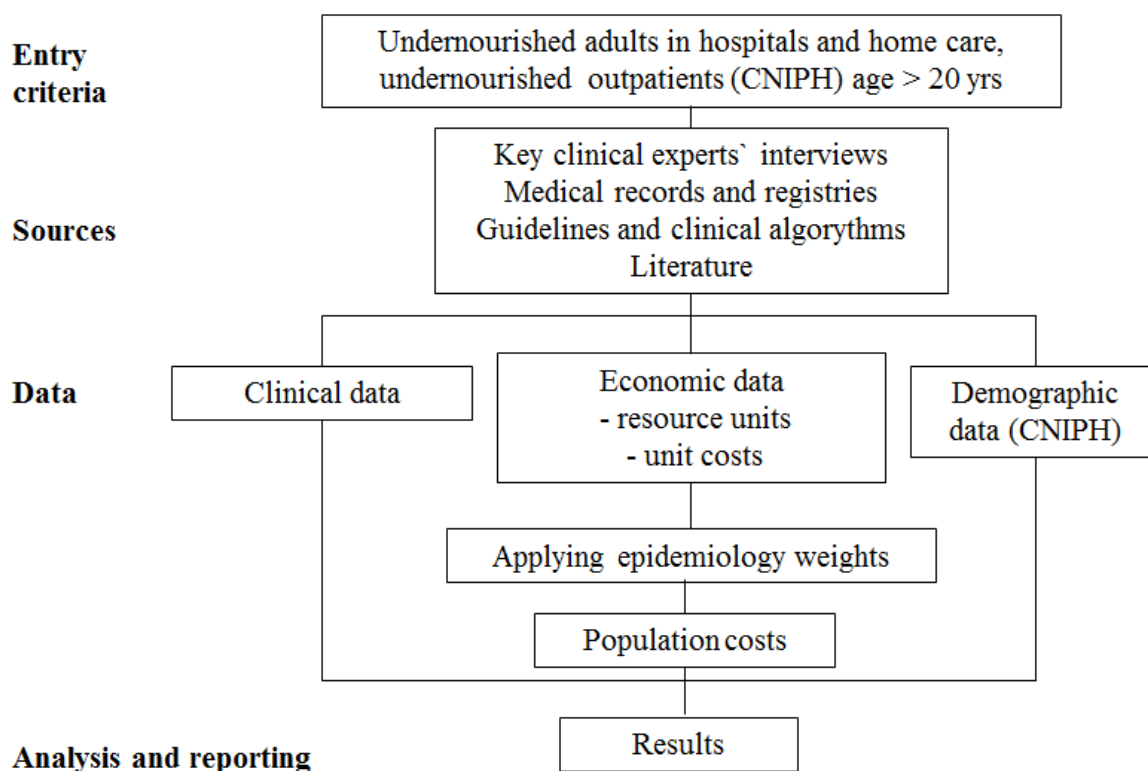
Entry criteria

Undernourished adults in hospitals and home care, undernourished outpatients (CNIPH) age > 20 yrs

Sources

Key clinical experts` interviews
Medical records and registries
Guidelines and clinical algorythms
Literature

Data

Clinical data

Economic data
- resource units
- unit costs

Demographic data (CNIPH)

Applying epidemiology weights

Population costs

Analysis and reporting

Results